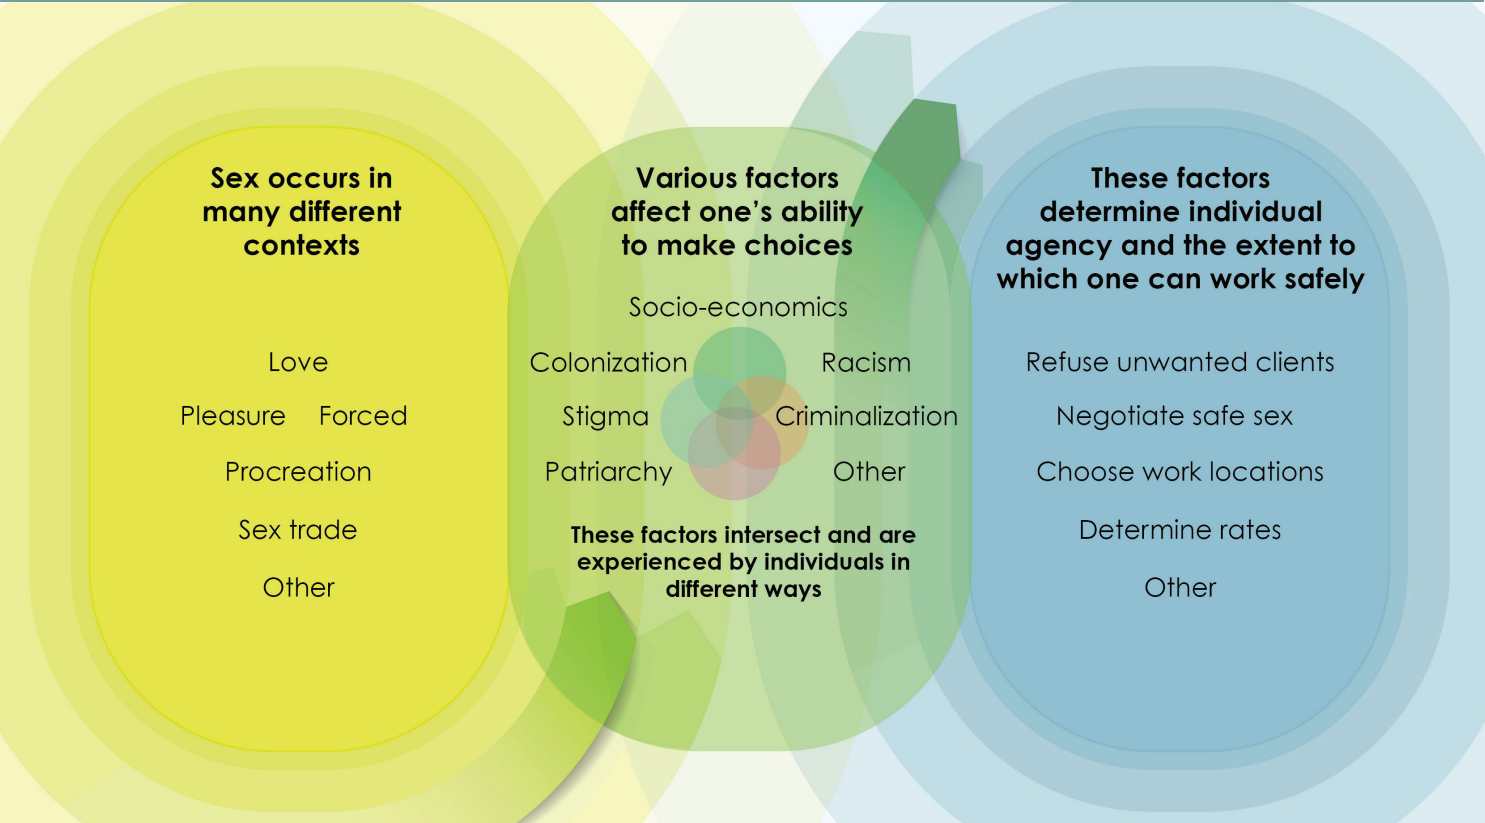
Sex occurs in many different contexts

Love

Pleasure Forced

Procreation

Sex trade

Other

Various factors affect one's ability to make choices

Socio-economics

Colonization Racism

Stigma Criminalization

Patriarchy Other

These factors intersect and are experienced by individuals in different ways

These factors determine individual agency and the extent to which one can work safely

Refuse unwanted clients

Negotiate safe sex

Choose work locations

Determine rates

Other